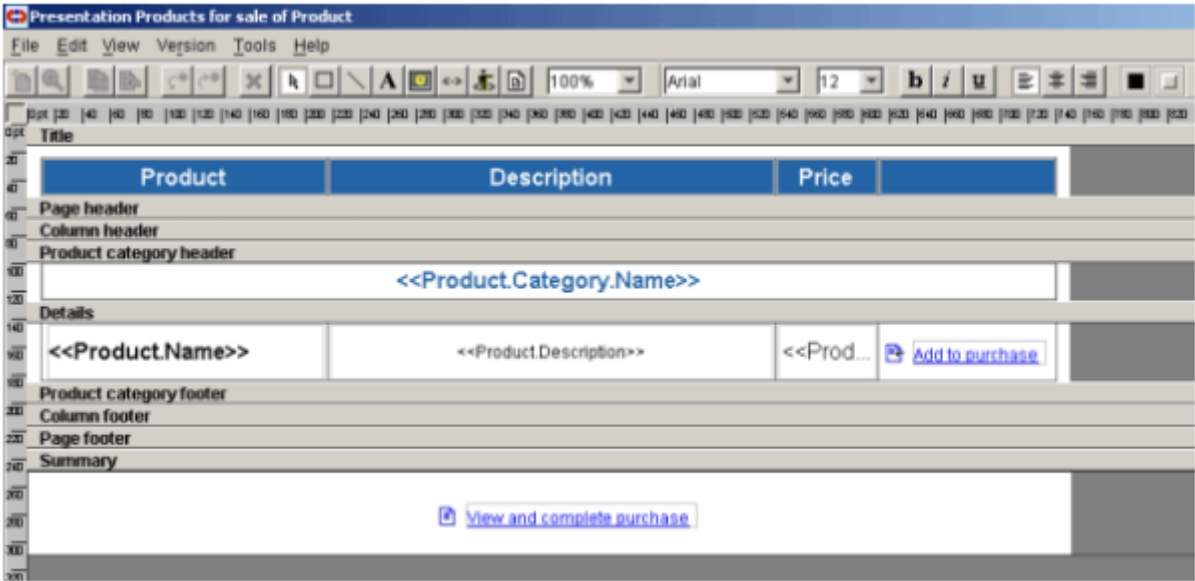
Presentation Products for sale of Product

File Edit View Version Tools Help

100% Arial 12 b i u

Title

| Product | Description | Price | |
|---|---|---|---|

Page header

Column header

Product category header

<<Product.Category.Name>>

Details

| <<Product.Name>> | <<Product.Description>> | <<Prod... | Add to purchase |
|---|---|---|---|

Product category footer

Column footer

Page footer

Summary

View and complete purchase